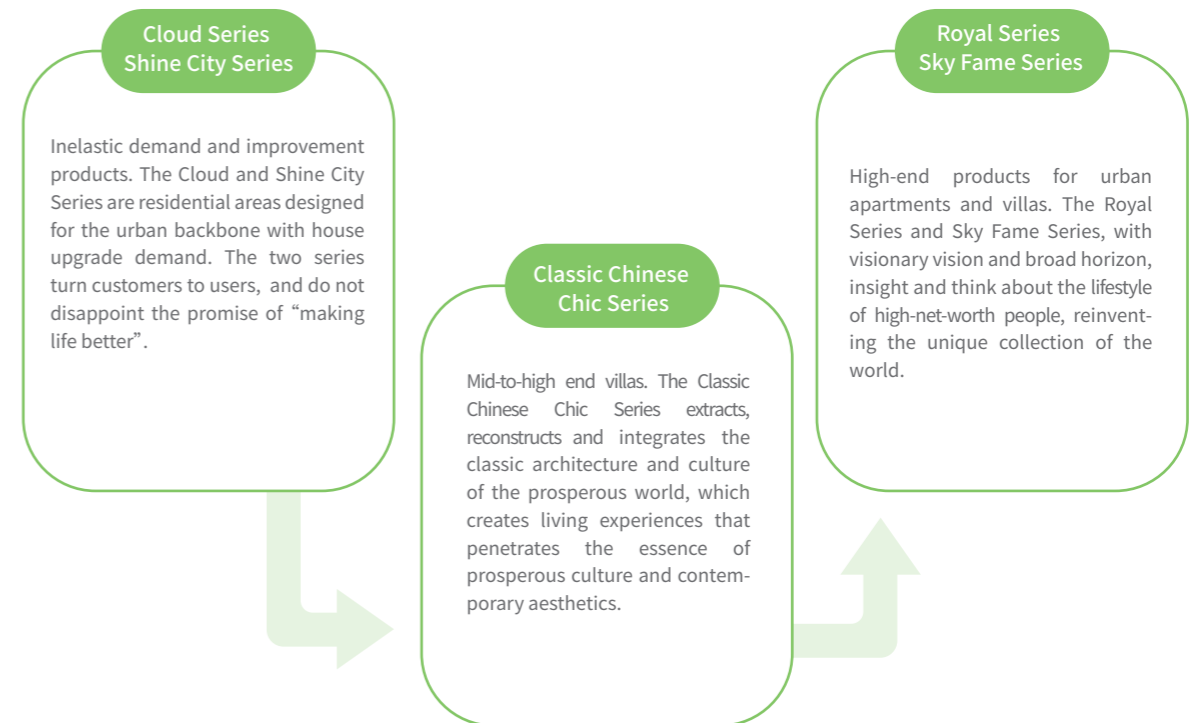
Cloud Series
Shine City Series

Inelastic demand and improvement products. The Cloud and Shine City Series are residential areas designed for the urban backbone with house upgrade demand. The two series turn customers to users, and do not disappoint the promise of “making life better”.

Classic Chinese
Chic Series

Mid-to-high end villas. The Classic Chinese Chic Series extracts, reconstructs and integrates the classic architecture and culture of the prosperous world, which creates living experiences that penetrates the essence of prosperous culture and contemporary aesthetics.

Royal Series
Sky Fame Series

High-end products for urban apartments and villas. The Royal Series and Sky Fame Series, with visionary vision and broad horizon, insight and think about the lifestyle of high-net-worth people, reinventing the unique collection of the world.